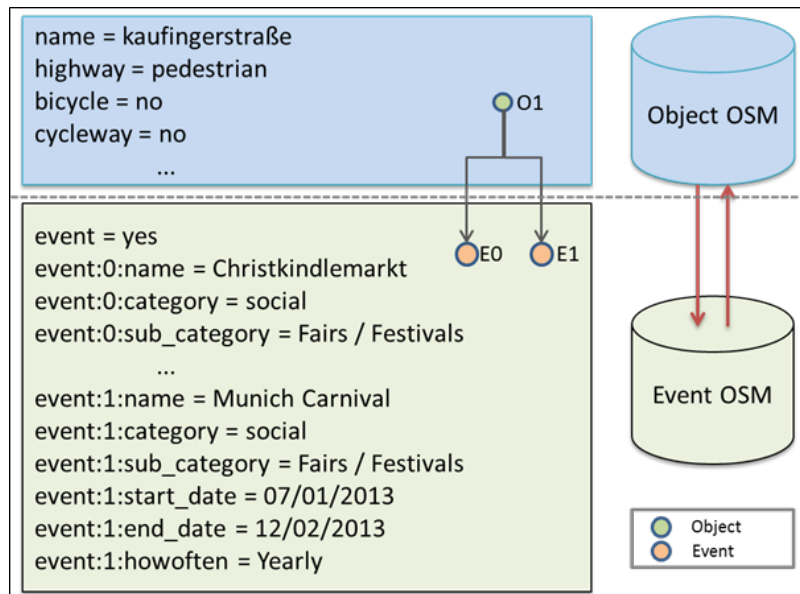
name = kaufingerstraße
highway = pedestrian
bicycle = no
cycleway = no
...

O1

Object OSM

event = yes
event:0:name = Christkindlemarkt
event:0:category = social
event:0:sub_category = Fairs / Festivals
...
event:1:name = Munich Carnival
event:1:category = social
event:1:sub_category = Fairs / Festivals
event:1:start_date = 07/01/2013
event:1:end_date = 12/02/2013
event:1:howoften = Yearly

E0 E1

Event OSM

Object
Event